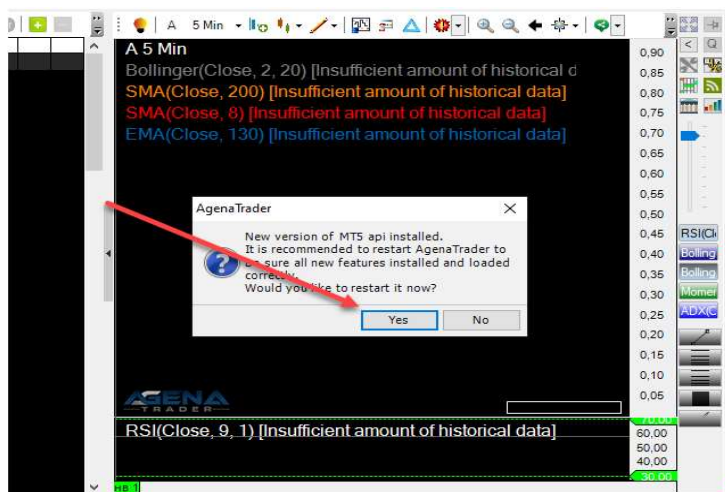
A 5 Min
5 Min
A 5 Min
Bollinger(Close, 2, 20) [Insufficient amount of historical d
SMA(Close, 200) [Insufficient amount of historical data]
SMA(Close, 8) [Insufficient amount of historical data]
EMA(Close, 130) [Insufficient amount of historical data]

AgenaTrader
New version of MT5 api installed.
It is recommended to restart AgenaTrader to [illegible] sure all new features installed and loaded correctly.
Would you like to restart it now?
Yes
No

AGENA TRADER

RSI(Close, 9, 1) [Insufficient amount of historical data]

0,90
0,85
0,80
0,75
0,70
0,65
0,60
0,55
0,50
0,45
0,40
0,35
0,30
0,25
0,20
0,15
0,10
0,05
70,00
60,00
50,00
40,00
30,00

RSI(Cl
Bolling
Bolling
Momer
ADX(C
HB 1